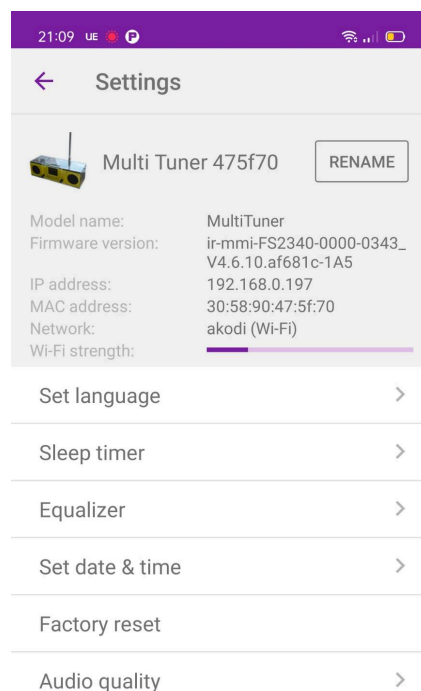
21:09 UE

← Settings

Multi Tuner 475f70 RENAME

| | |
|---|---|
| Model name: | MultiTuner |
| Firmware version: | ir-mmi-FS2340-0000-0343_V4.6.10.af681c-1A5 |
| IP address: | 192.168.0.197 |
| MAC address: | 30:58:90:47:5f:70 |
| Network: | akodi (Wi-Fi) |
| Wi-Fi strength: | |

Set language >

Sleep timer >

Equalizer >

Set date & time >

Factory reset

Audio quality >